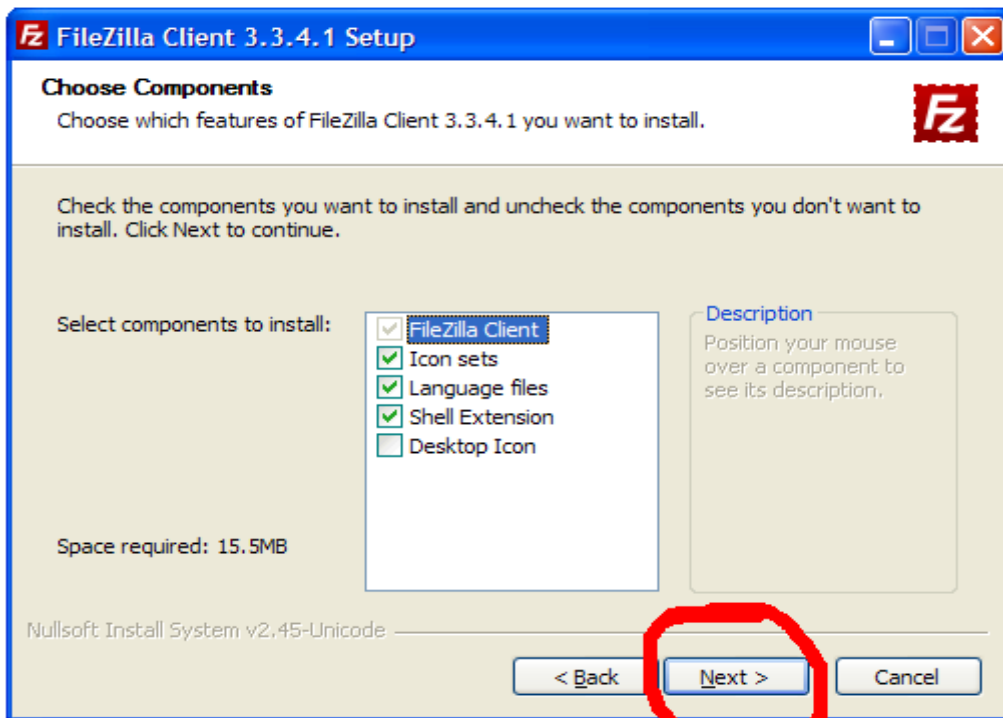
FileZilla Client 3.3.4.1 Setup

Choose Components
Choose which features of FileZilla Client 3.3.4.1 you want to install.

Check the components you want to install and uncheck the components you don't want to install. Click Next to continue.

Select components to install:

FileZilla Client
Icon sets
Language files
Shell Extension
Desktop Icon

Description
Position your mouse over a component to see its description.

Space required: 15.5MB

Nullsoft Install System v2.45-Unicode

< Back
Next >
Cancel